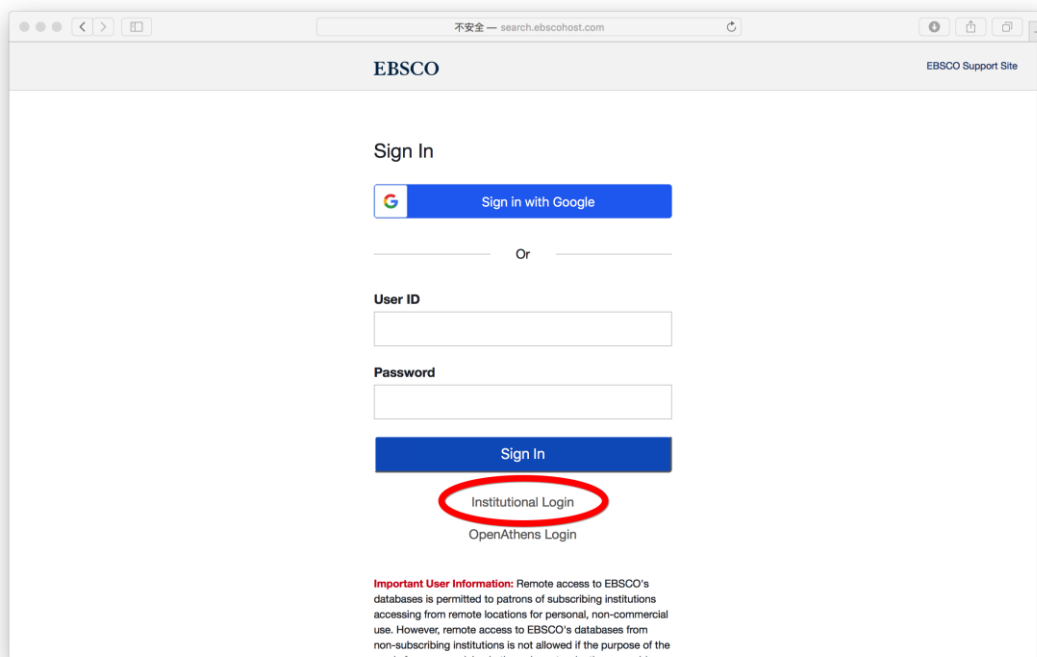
不安全 — search.ebscohost.com

EBSCO

EBSCO Support Site

Sign In

Sign in with Google

Or

User ID

Password

Sign In

Institutional Login

OpenAthens Login

Important User Information: Remote access to EBSCO's databases is permitted to patrons of subscribing institutions accessing from remote locations for personal, non-commercial use. However, remote access to EBSCO's databases from non-subscribing institutions is not allowed if the purpose of the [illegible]